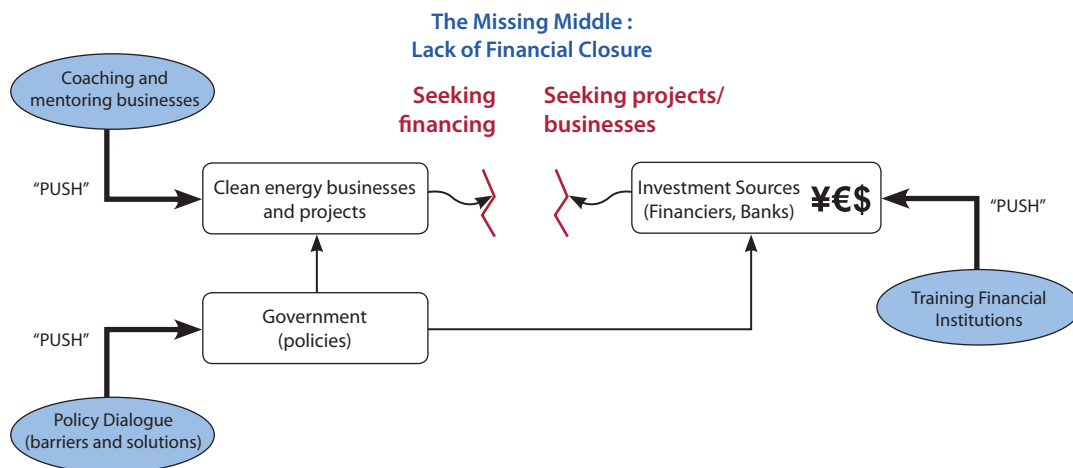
The Missing Middle :
Lack of Financial Closure

Coaching and mentoring businesses

Seeking financing

Seeking projects/ businesses

"PUSH"

Clean energy businesses and projects

Investment Sources (Financiers, Banks) ¥€$

"PUSH"

"PUSH"

Government (policies)

Training Financial Institutions

Policy Dialogue (barriers and solutions)